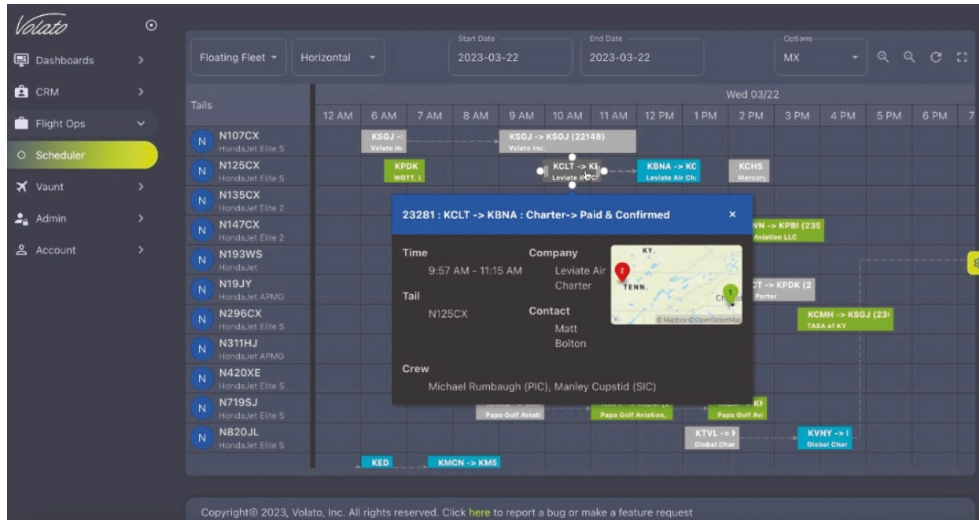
Volato

Dashboards
CRM
Flight Ops
Scheduler
Vaunt
Admin
Account

Floating Fleet
Horizontal
Start Date
2023-03-22
End Date
2023-03-22
Options
MX

Tails
Wed 03/22
12 AM 6 AM 7 AM 8 AM 9 AM 10 AM 11 AM 12 PM 1 PM 2 PM 3 PM 4 PM 5 PM 6 PM

N107CX
HondaJet Elite S
N125CX
HondaJet Elite S
N135CX
HondaJet Elite 2
N147CX
HondaJet Elite 2
N193WS
HondaJet
N19JY
HondaJet APMG
N296CX
HondaJet Elite S
N311HJ
HondaJet APMG
N420XE
HondaJet Elite S
N719SJ
HondaJet Elite S
N820JL
HondaJet Elite S

KSOJ -> KSOJ (22148)
Volato Inc.
KPDK
WGTT, I
KCLT -> KE
Leviate Air C
KBNA -> KC
Leviate Air Ch.
KCHS
Mercury
VN -> KPBI (235
Aviation LLC
CT -> KPDK (2
Porter
KCMH -> KSGJ (23
TASA of KY
Papa Golf Aviati
Papa Golf Aviation,
Papa Golf Avi
KTVL ->
Global Char
KVNY ->
Global Char
KED
KMCN -> KMS

23281 : KCLT -> KBNA : Charter-> Paid & Confirmed
Time
9:57 AM - 11:15 AM
Company
Leviate Air Charter
Tail
N125CX
Contact
Matt Bolton
Crew
Michael Rumbaugh (PIC), Manley Cupstid (SIC)
KY
TENN.
© Mapbox © OpenStreetMap

Copyright© 2023, Volato, Inc. All rights reserved. Click here to report a bug or make a feature request